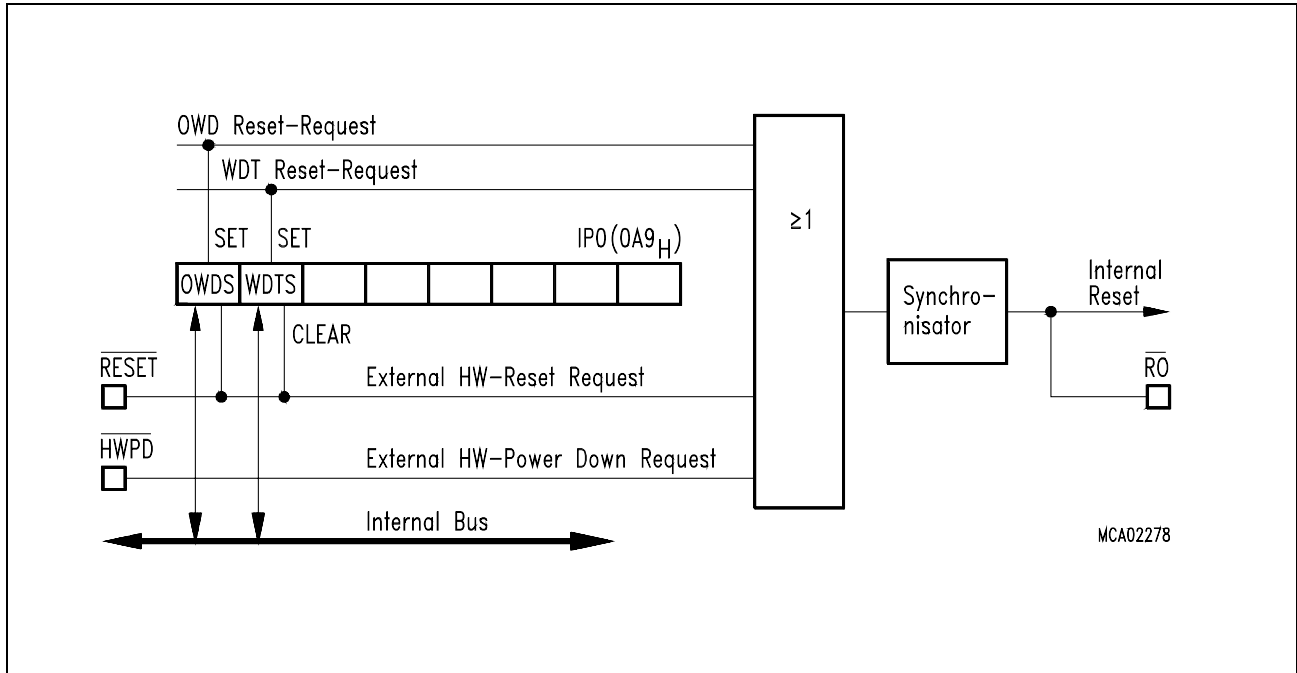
OWD Reset-Request

WDT Reset-Request

SET

SET

IP0 ($0A9_H$)

OWDS

WDTS

CLEAR

$\overline{RESET}$

External HW-Reset Request

$\overline{HWPD}$

External HW-Power Down Request

Internal Bus

≥1

Synchro-nisator

Internal Reset

$\overline{RO}$

MCA02278